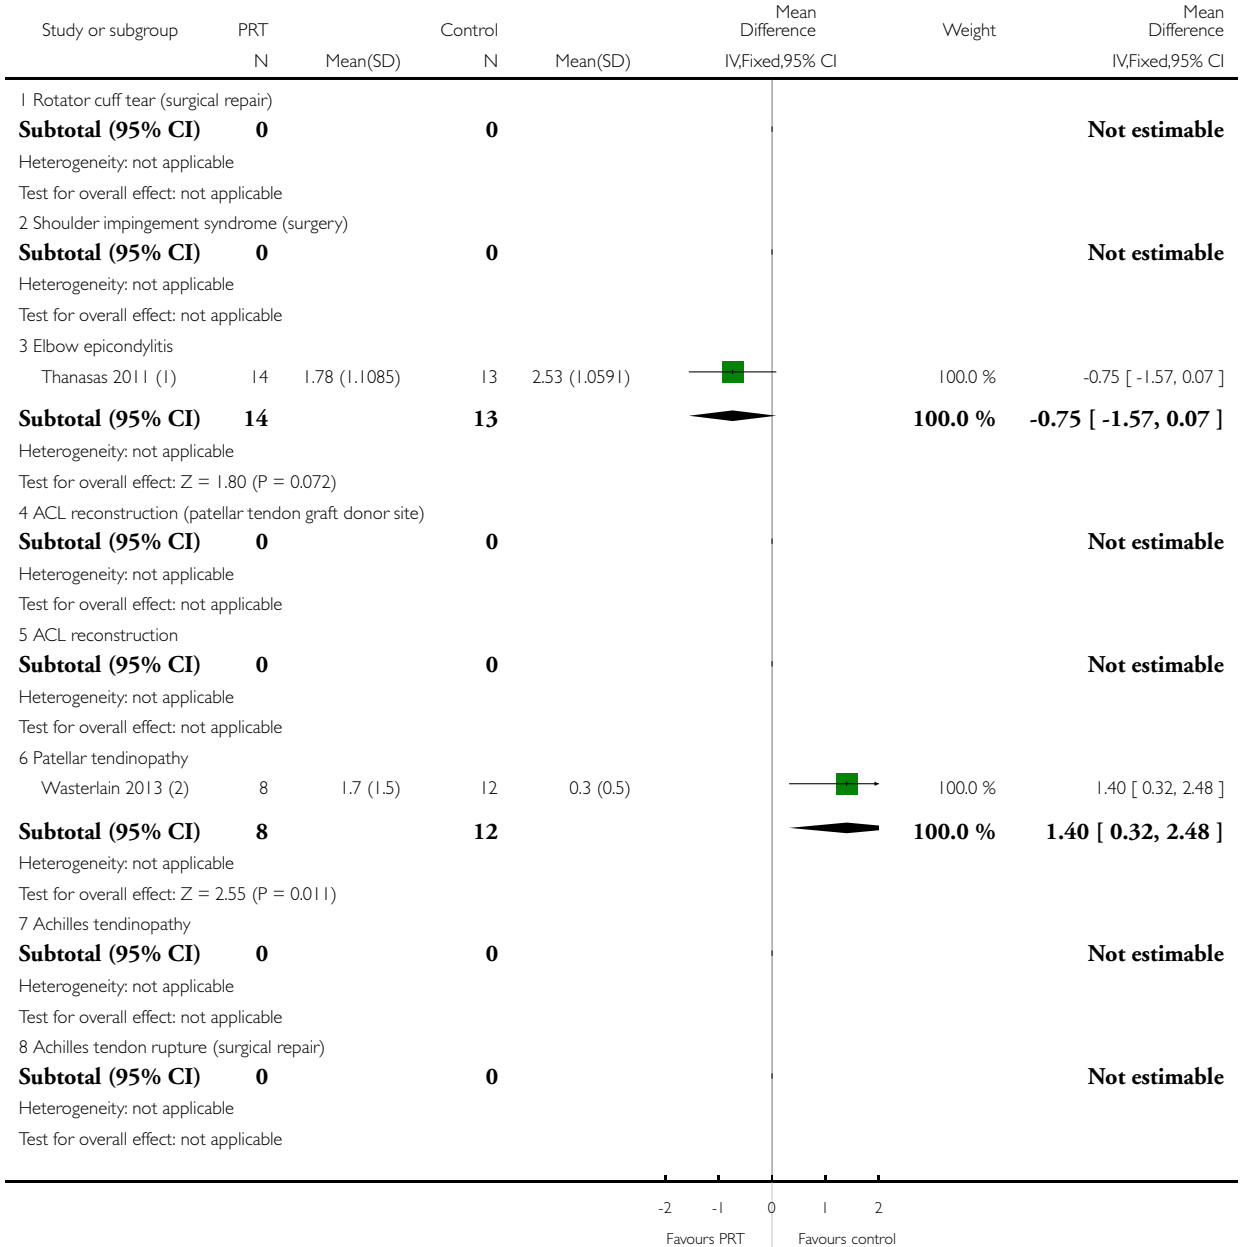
| Study or subgroup | PRT N | PRT Mean(SD) | Control N | Control Mean(SD) | Mean Difference IV,Fixed,95% CI | Weight | Mean Difference IV,Fixed,95% CI |
|---|---|---|---|---|---|---|---|
| 1 Rotator cuff tear (surgical repair) | | | | | | | |
| **Subtotal (95% CI)** | **0** | | **0** | | | | **Not estimable** |
| Heterogeneity: not applicable | | | | | | | |
| Test for overall effect: not applicable | | | | | | | |
| 2 Shoulder impingement syndrome (surgery) | | | | | | | |
| **Subtotal (95% CI)** | **0** | | **0** | | | | **Not estimable** |
| Heterogeneity: not applicable | | | | | | | |
| Test for overall effect: not applicable | | | | | | | |
| 3 Elbow epicondylitis | | | | | | | |
| Thanasas 2011 (1) | 14 | 1.78 (1.1085) | 13 | 2.53 (1.0591) | | 100.0 % | -0.75 [ -1.57, 0.07 ] |
| **Subtotal (95% CI)** | **14** | | **13** | | | **100.0 %** | **-0.75 [ -1.57, 0.07 ]** |
| Heterogeneity: not applicable | | | | | | | |
| Test for overall effect: Z = 1.80 (P = 0.072) | | | | | | | |
| 4 ACL reconstruction (patellar tendon graft donor site) | | | | | | | |
| **Subtotal (95% CI)** | **0** | | **0** | | | | **Not estimable** |
| Heterogeneity: not applicable | | | | | | | |
| Test for overall effect: not applicable | | | | | | | |
| 5 ACL reconstruction | | | | | | | |
| **Subtotal (95% CI)** | **0** | | **0** | | | | **Not estimable** |
| Heterogeneity: not applicable | | | | | | | |
| Test for overall effect: not applicable | | | | | | | |
| 6 Patellar tendinopathy | | | | | | | |
| Wasterlain 2013 (2) | 8 | 1.7 (1.5) | 12 | 0.3 (0.5) | | 100.0 % | 1.40 [ 0.32, 2.48 ] |
| **Subtotal (95% CI)** | **8** | | **12** | | | **100.0 %** | **1.40 [ 0.32, 2.48 ]** |
| Heterogeneity: not applicable | | | | | | | |
| Test for overall effect: Z = 2.55 (P = 0.011) | | | | | | | |
| 7 Achilles tendinopathy | | | | | | | |
| **Subtotal (95% CI)** | **0** | | **0** | | | | **Not estimable** |
| Heterogeneity: not applicable | | | | | | | |
| Test for overall effect: not applicable | | | | | | | |
| 8 Achilles tendon rupture (surgical repair) | | | | | | | |
| **Subtotal (95% CI)** | **0** | | **0** | | | | **Not estimable** |
| Heterogeneity: not applicable | | | | | | | |
| Test for overall effect: not applicable | | | | | | | |

-2 -1 0 1 2

Favours PRT Favours control